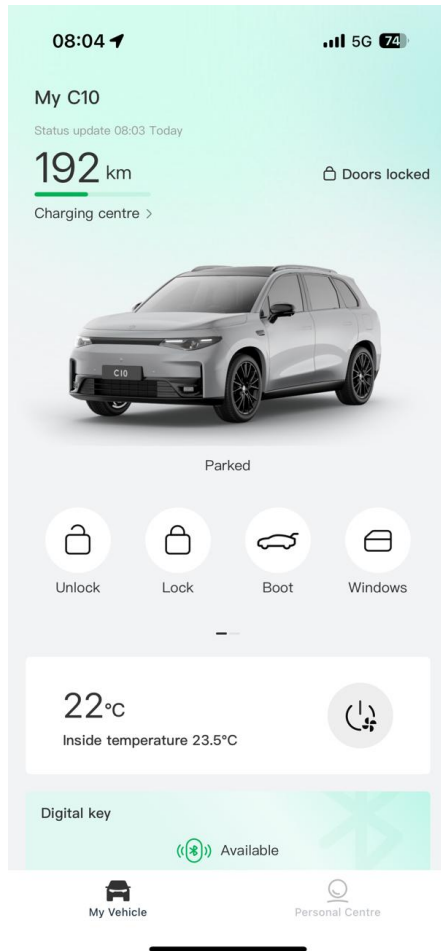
08:04

5G 74

My C10

Status update 08:03 Today

192 km

Doors locked

Charging centre >

C10

Parked

Unlock

Lock

Boot

Windows

22°C

Inside temperature 23.5°C

Digital key

Available

My Vehicle

Personal Centre